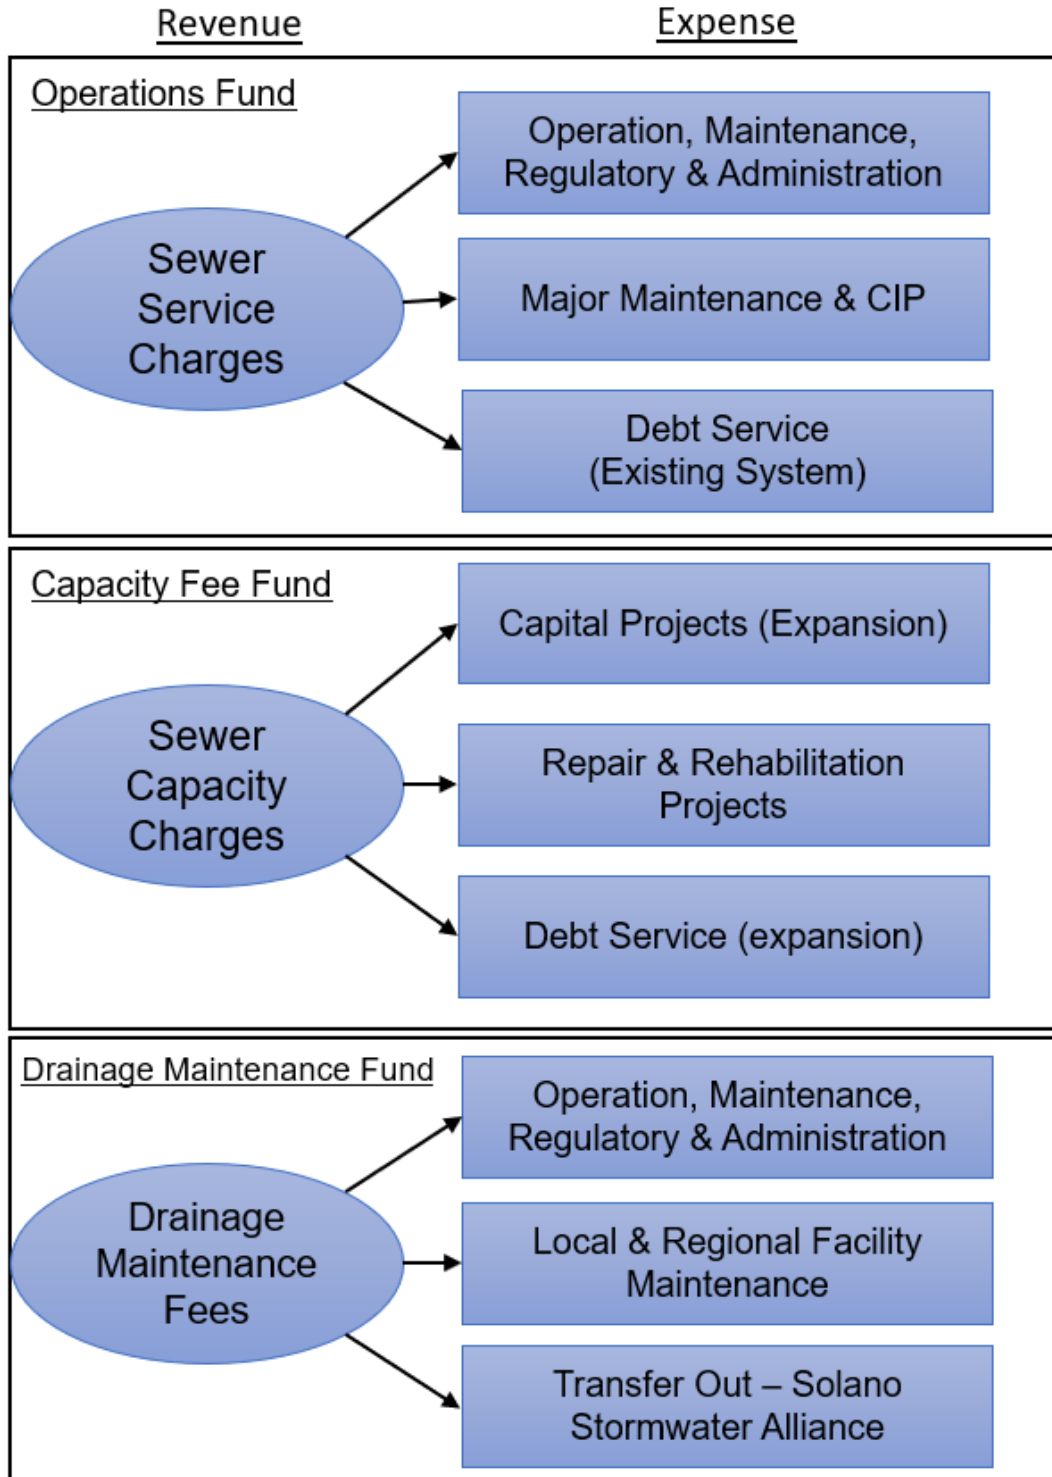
Revenue

Expense

Operations Fund

Sewer Service Charges

Operation, Maintenance, Regulatory & Administration

Major Maintenance & CIP

Debt Service (Existing System)

Capacity Fee Fund

Sewer Capacity Charges

Capital Projects (Expansion)

Repair & Rehabilitation Projects

Debt Service (expansion)

Drainage Maintenance Fund

Drainage Maintenance Fees

Operation, Maintenance, Regulatory & Administration

Local & Regional Facility Maintenance

Transfer Out – Solano Stormwater Alliance